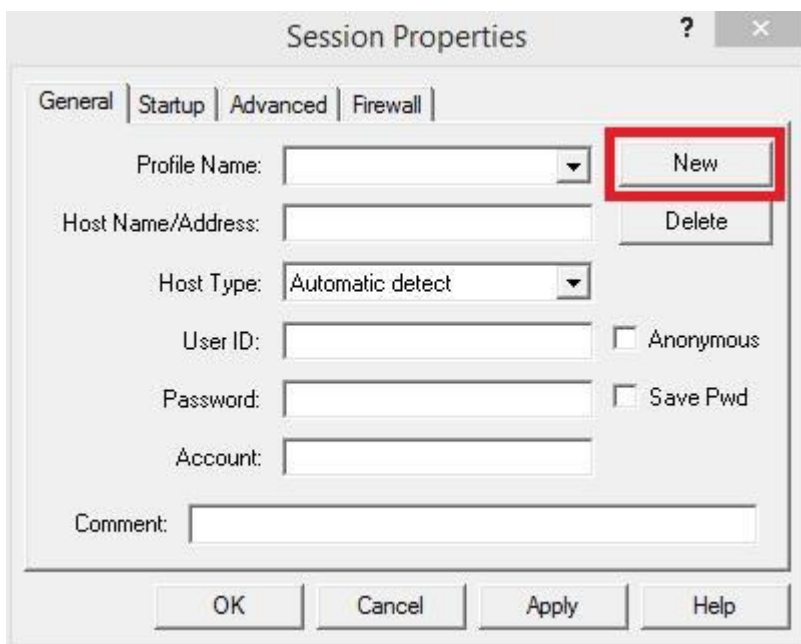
Session Properties

?

×

General | Startup | Advanced | Firewall

Profile Name:

New

Host Name/Address:

Delete

Host Type: Automatic detect

User ID:

Anonymous

Password:

Save Pwd

Account:

Comment:

OK

Cancel

Apply

Help